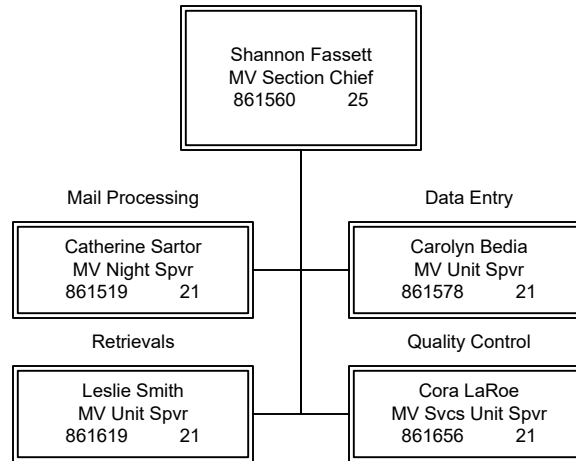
Shannon Fassett
MV Section Chief
861560 25

Mail Processing

Catherine Sartor
MV Night Spvr
861519 21

Data Entry

Carolyn Bedia
MV Unit Spvr
861578 21

Retrievals

Leslie Smith
MV Unit Spvr
861619 21

Quality Control

Cora LaRoe
MV Svcs Unit Spvr
861656 21